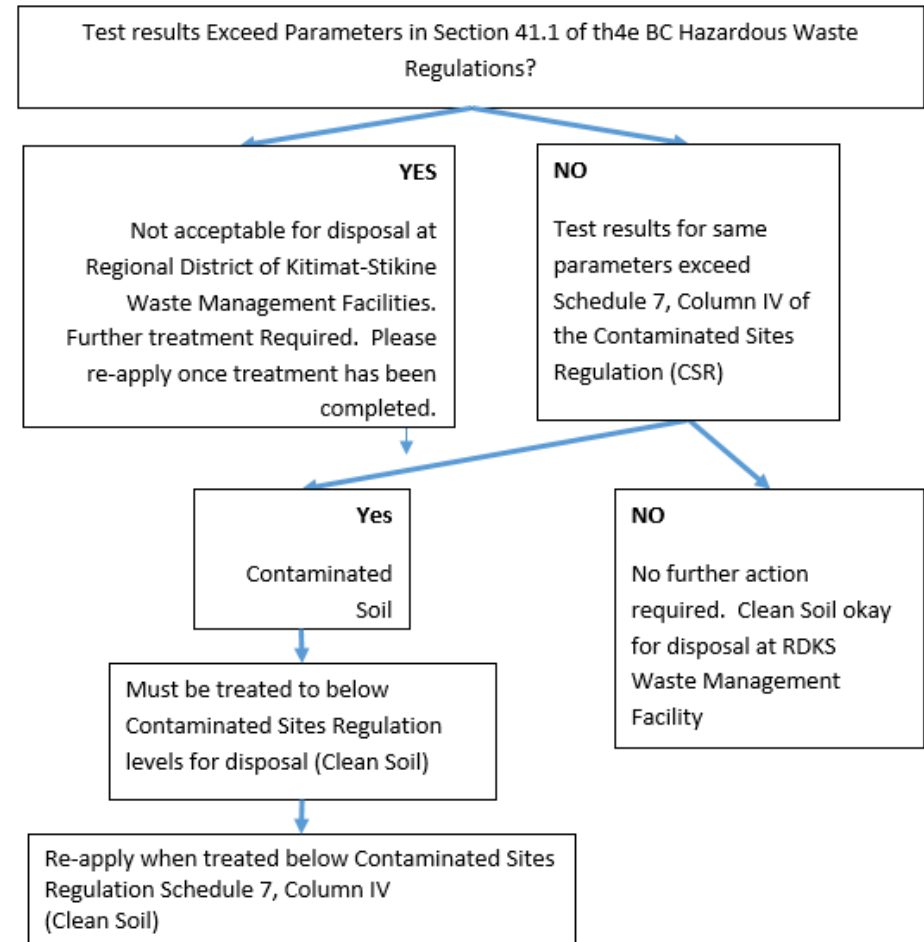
Test results Exceed Parameters in Section 41.1 of th4e BC Hazardous Waste Regulations?

YES

Not acceptable for disposal at Regional District of Kitimat-Stikine Waste Management Facilities. Further treatment Required. Please re-apply once treatment has been completed.

NO

Test results for same parameters exceed Schedule 7, Column IV of the Contaminated Sites Regulation (CSR)

Yes

Contaminated Soil

NO

No further action required. Clean Soil okay for disposal at RDKS Waste Management Facility

Must be treated to below Contaminated Sites Regulation levels for disposal (Clean Soil)

Re-apply when treated below Contaminated Sites Regulation Schedule 7, Column IV (Clean Soil)